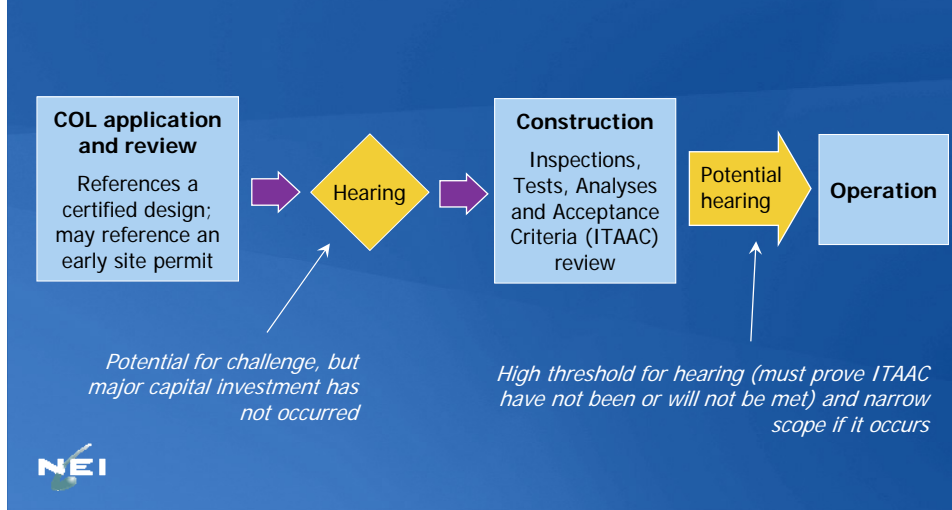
COL application and review

References a certified design; may reference an early site permit

Hearing

Construction

Inspections, Tests, Analyses and Acceptance Criteria (ITAAC) review

Potential hearing

Operation

Potential for challenge, but major capital investment has not occurred

High threshold for hearing (must prove ITAAC have not been or will not be met) and narrow scope if it occurs

NEI